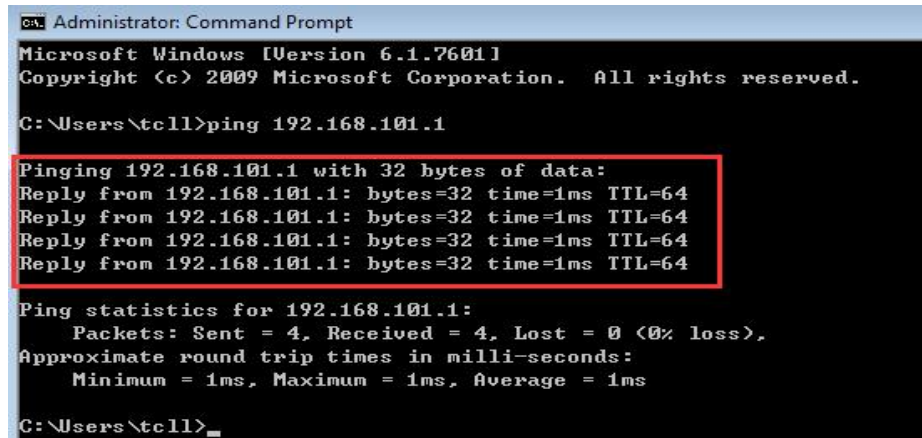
Administrator: Command Prompt

Microsoft Windows [Version 6.1.7601]
Copyright (c) 2009 Microsoft Corporation. All rights reserved.

C:\Users\tcll>ping 192.168.101.1

Pinging 192.168.101.1 with 32 bytes of data:
Reply from 192.168.101.1: bytes=32 time=1ms TTL=64
Reply from 192.168.101.1: bytes=32 time=1ms TTL=64
Reply from 192.168.101.1: bytes=32 time=1ms TTL=64
Reply from 192.168.101.1: bytes=32 time=1ms TTL=64

Ping statistics for 192.168.101.1:
Packets: Sent = 4, Received = 4, Lost = 0 (0% loss),
Approximate round trip times in milli-seconds:
Minimum = 1ms, Maximum = 1ms, Average = 1ms

C:\Users\tcll>_